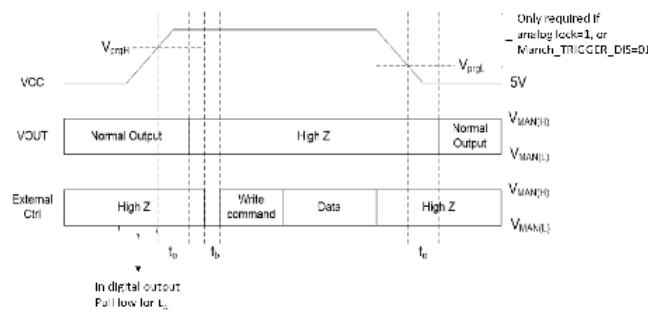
Only required if analog lock=1, or Manch_TRIGGER_DIS=0]

$V_{prgH}$

$V_{prgL}$

VCC

5V

VOUT

Normal Output

High Z

Normal Output

$V_{MAN(H)}$

$V_{MAN(L)}$

External Ctrl

High Z

Write command

Data

High Z

$V_{MAN(H)}$

$V_{MAN(L)}$

$t_p$

$t_b$

$t_d$

In digital output Pull low for $t_p$